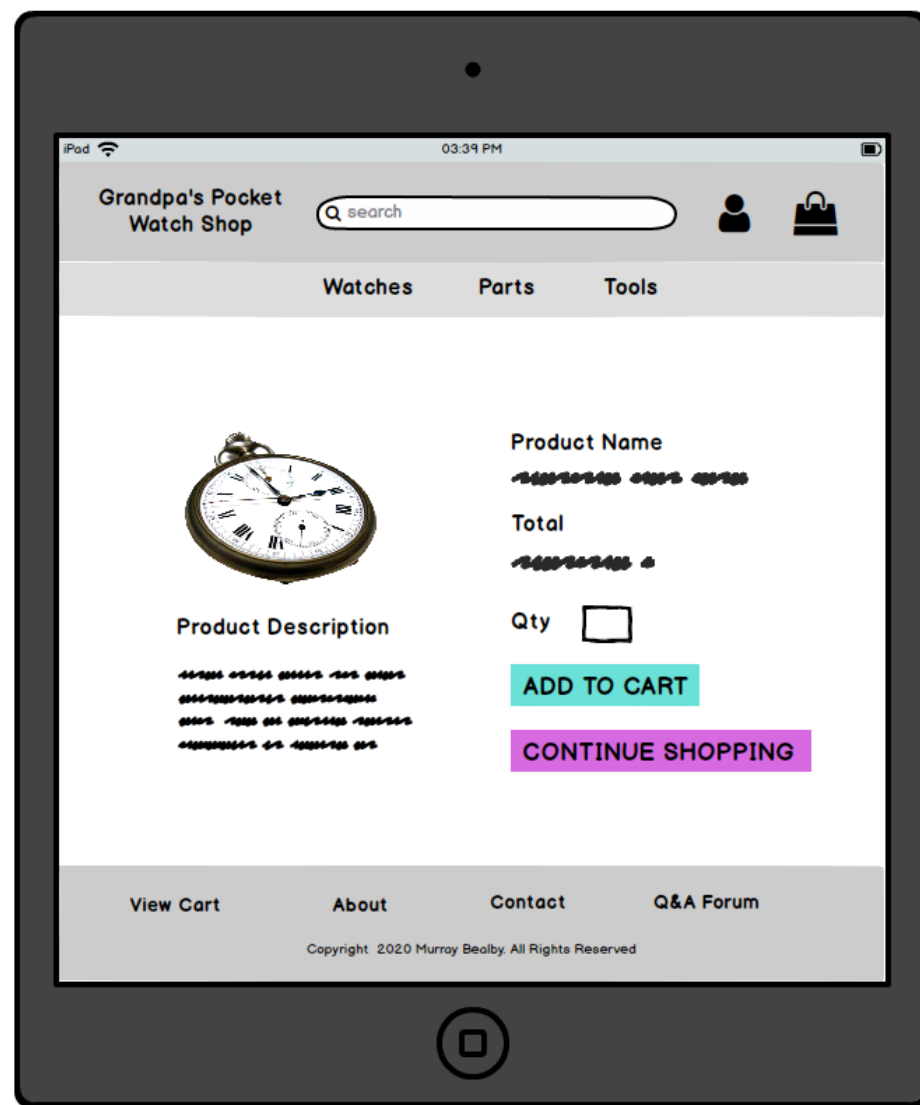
iPad

03:39 PM

Grandpa's Pocket Watch Shop

search

Watches Parts Tools

Product Name

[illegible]

Total

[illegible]

Product Description

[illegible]

Qty

ADD TO CART

CONTINUE SHOPPING

View Cart About Contact Q&A Forum

Copyright 2020 Murray Bealby. All Rights Reserved